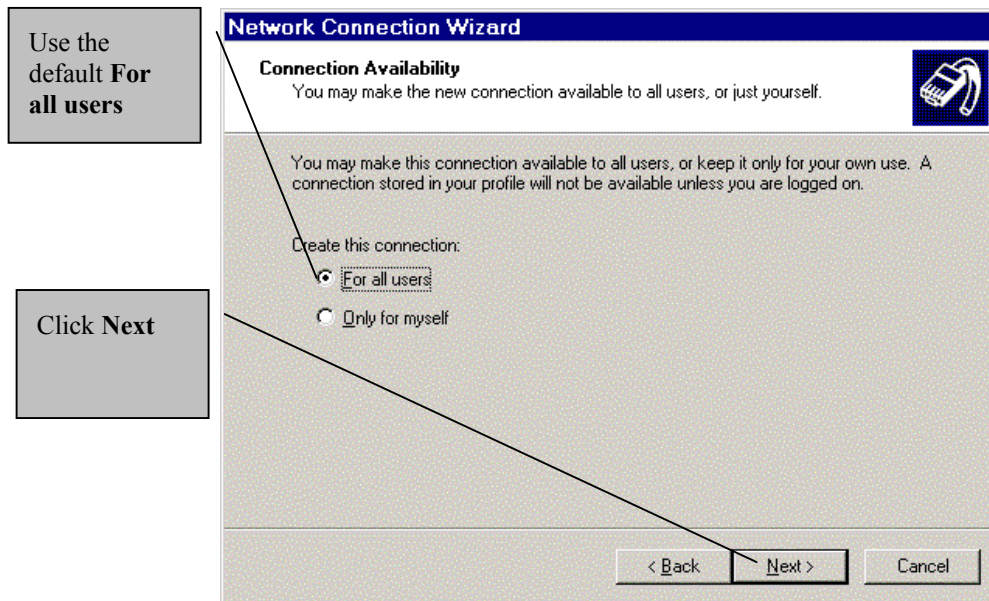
Use the default **For all users**

Network Connection Wizard

**Connection Availability**
You may make the new connection available to all users, or just yourself.

You may make this connection available to all users, or keep it only for your own use. A connection stored in your profile will not be available unless you are logged on.

Create this connection:

For all users

Only for myself

Click **Next**

< Back

Next >

Cancel